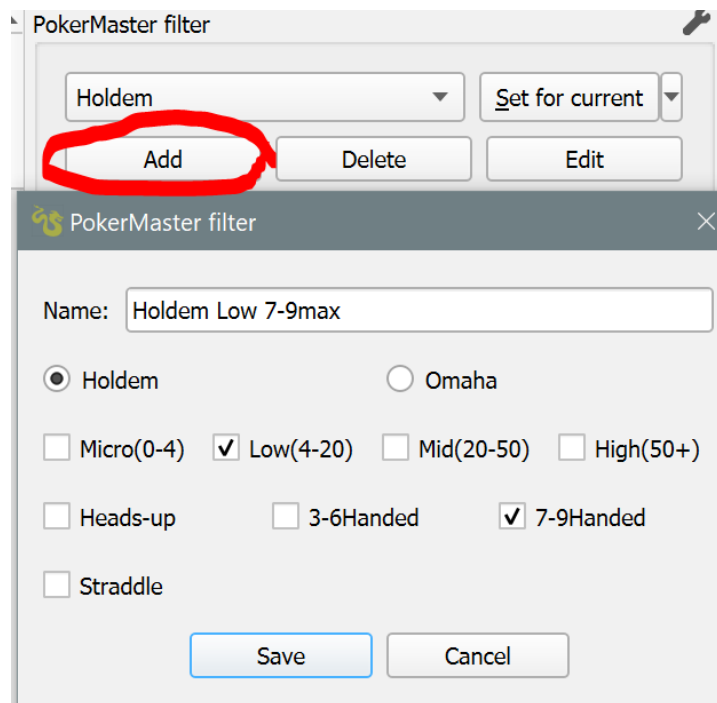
PokerMaster filter

Holdem
Set for current
Add
Delete
Edit

PokerMaster filter

Name: Holdem Low 7-9max

Holdem
Omaha

Micro(0-4)
Low(4-20)
Mid(20-50)
High(50+)

Heads-up
3-6Handed
7-9Handed

Straddle

Save
Cancel